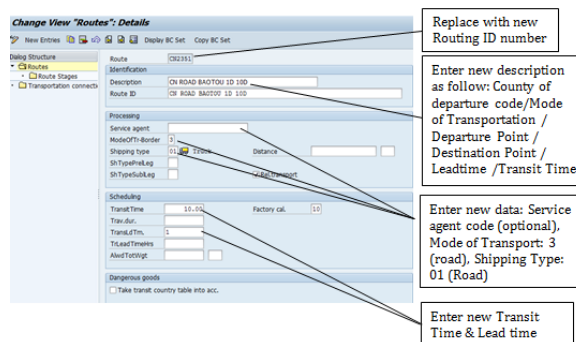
Change View "Routes": Details

New Entries Display BC Set Copy BC Set

Dialog Structure
Routes
Route Stages
Transportation connecti

Route CN2351

Identification
Description CN ROAD BAOTOU 1D 10D
Route ID CN ROAD BAOTOU 1D 10D

Processing
Service agent
ModeOfTr-Border 3
Shipping type 01 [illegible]
ShTypePreLeg
ShTypeSubLeg
Distance
Rel.transport

Scheduling
TransitTime 10.00
Factory cal. 10
Trav.dur.
TransLdTm. 1
TrLeadTimeHrs
AlwdTotWgt

Dangerous goods
Take transit country table into acc.

Replace with new Routing ID number

Enter new description as follow: County of departure code/Mode of Transportation / Departure Point / Destination Point / Leadtime /Transit Time

Enter new data: Service agent code (optional), Mode of Transport: 3 (road), Shipping Type: 01 (Road)

Enter new Transit Time & Lead time